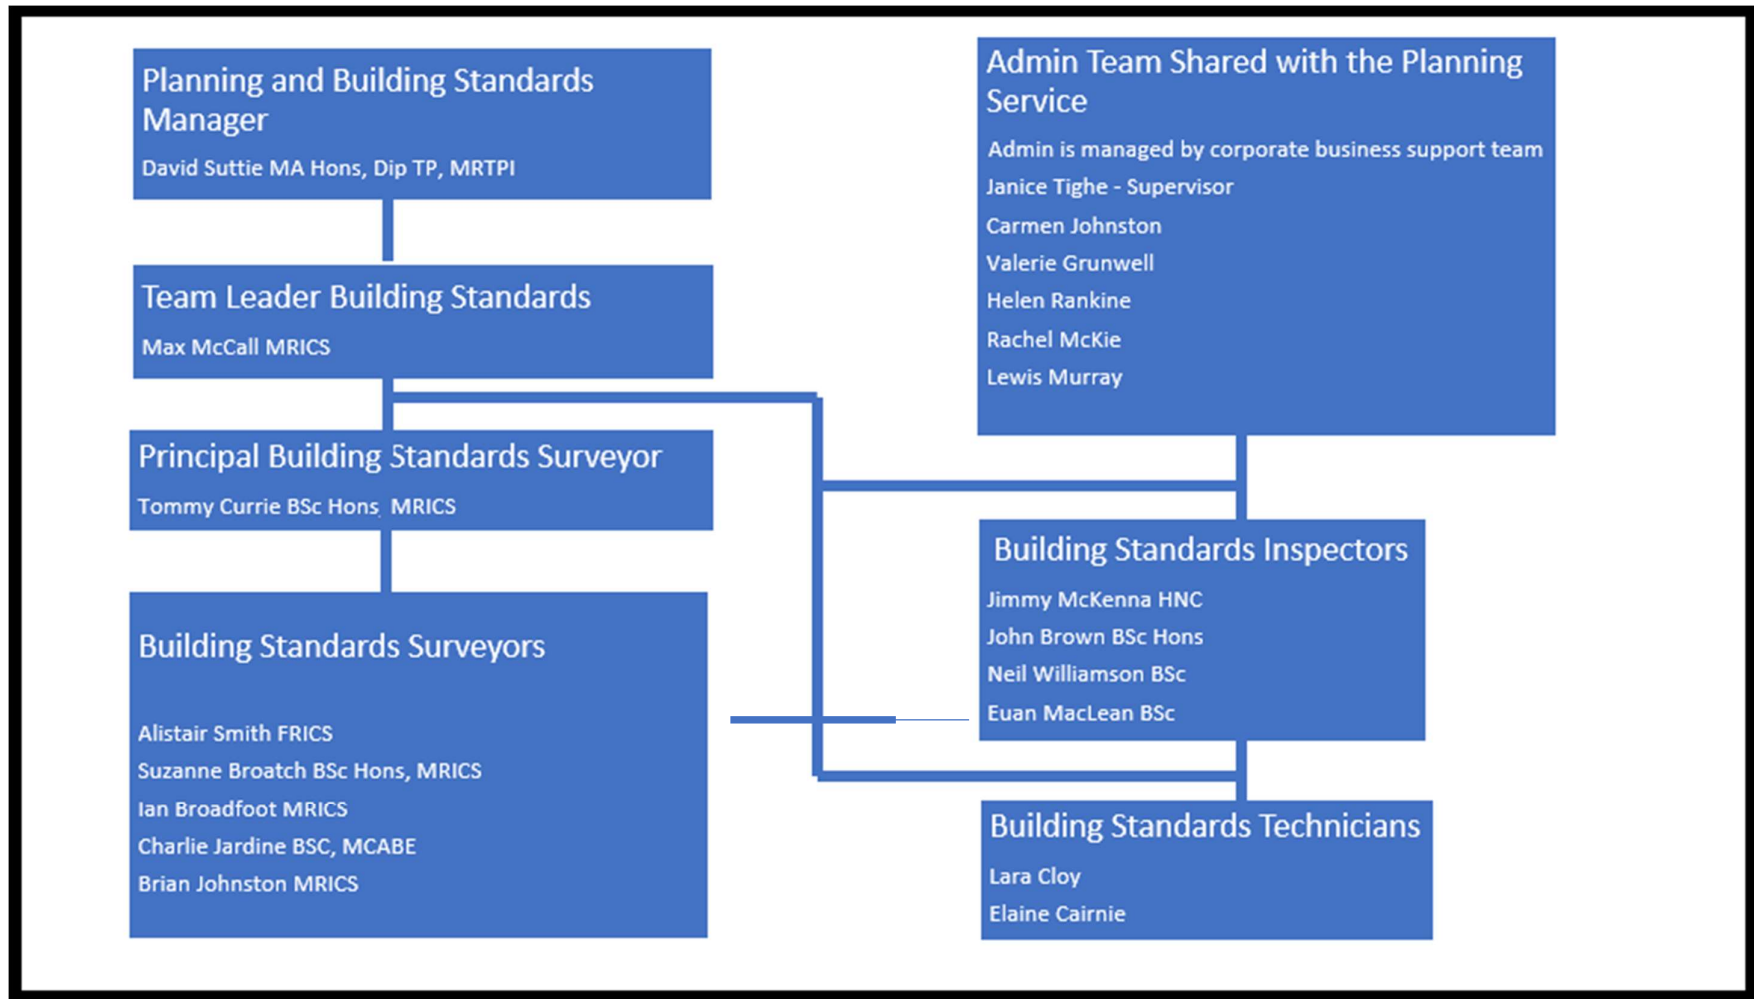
Planning and Building Standards Manager

David Suttie MA Hons, Dip TP, MRTPI

Team Leader Building Standards

Max McCall MRICS

Principal Building Standards Surveyor

Tommy Currie BSc Hons MRICS

Building Standards Surveyors

Alistair Smith FRICS
Suzanne Broatch BSc Hons, MRICS
Ian Broadfoot MRICS
Charlie Jardine BSC, MCABE
Brian Johnston MRICS

Admin Team Shared with the Planning Service

Admin is managed by corporate business support team
Janice Tighe - Supervisor
Carmen Johnston
Valerie Grunwell
Helen Rankine
Rachel McKie
Lewis Murray

Building Standards Inspectors

Jimmy McKenna HNC
John Brown BSc Hons
Neil Williamson BSc
Euan MacLean BSc

Building Standards Technicians

Lara Cloy
Elaine Cairnie